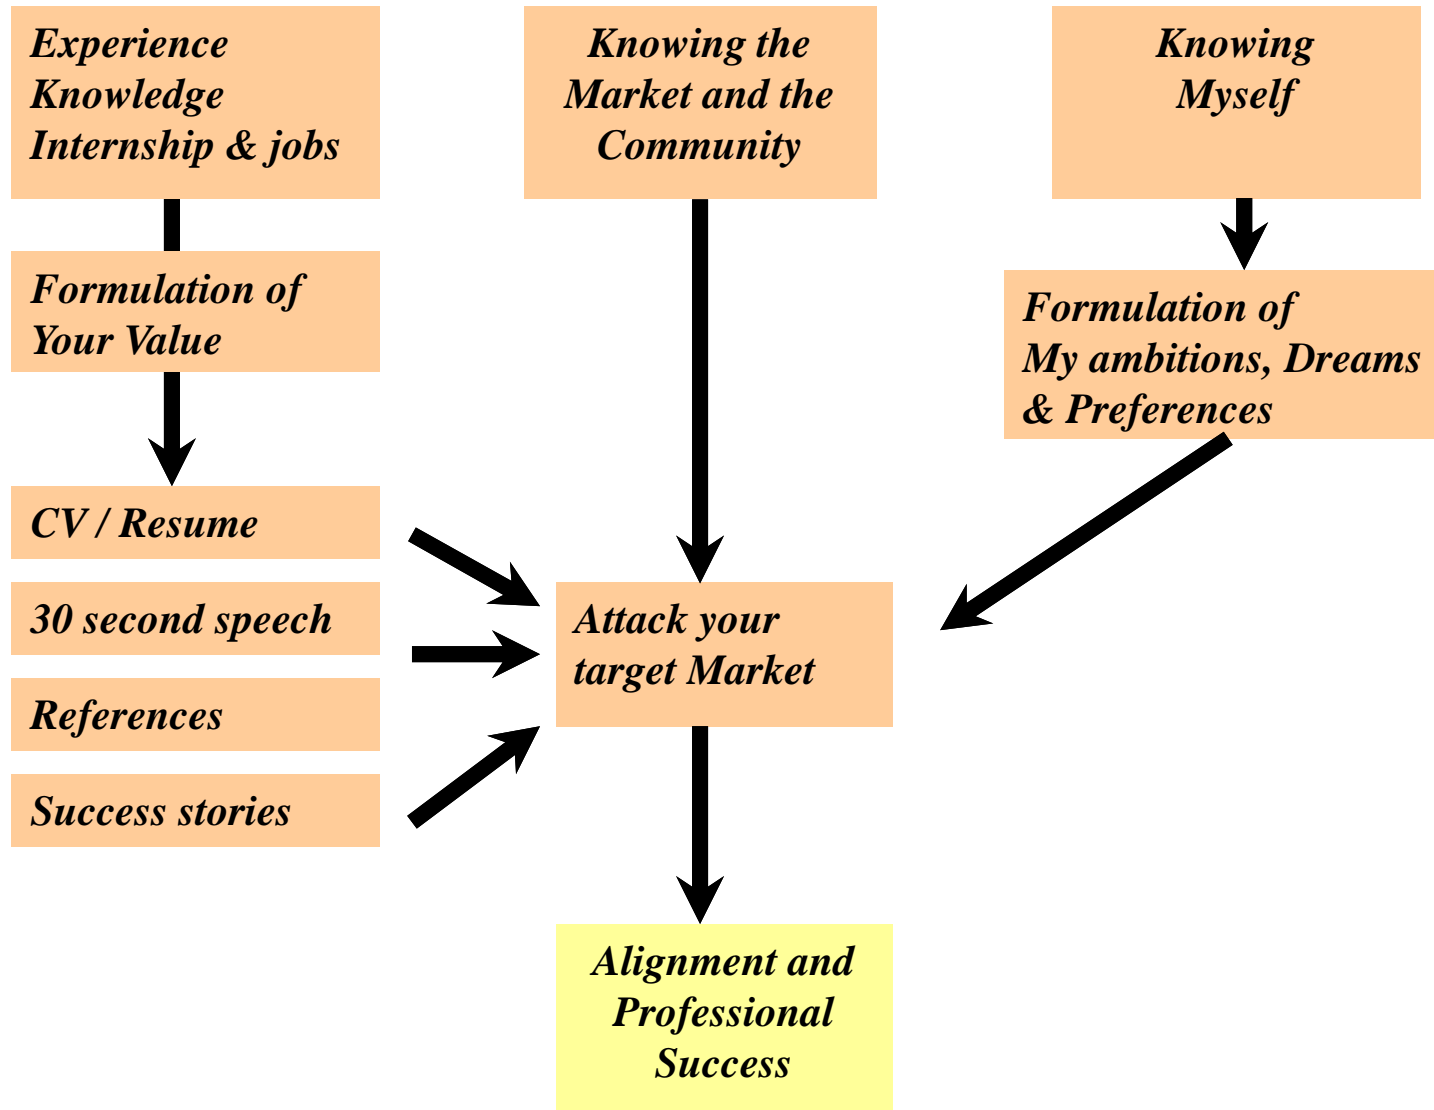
Experience
Knowledge
Internship & jobs

Knowing the
Market and the
Community

Knowing
Myself

Formulation of
Your Value

Formulation of
My ambitions, Dreams
& Preferences

CV / Resume

30 second speech

References

Success stories

Attack your
target Market

Alignment and
Professional
Success